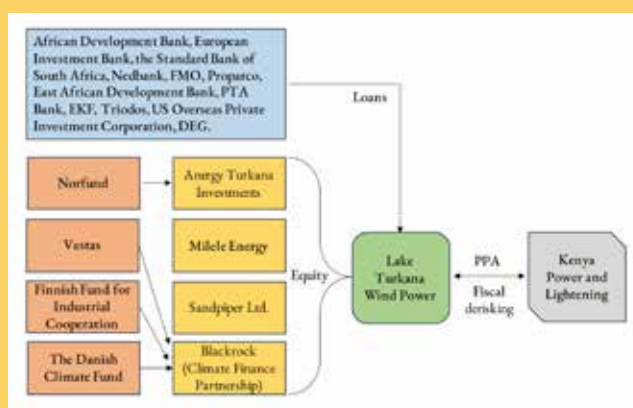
African Development Bank, European Investment Bank, the Standard Bank of South Africa, Nedbank, FMO, Proparco, East African Development Bank, PTA Bank, EKF, Triodos, US Overseas Private Investment Corporation, DEG.

Loans

Norfund

Anergy Turkana Investments

Vestas

Milele Energy

Finnish Fund for Industrial Cooperation

Sandpiper Ltd.

The Danish Climate Fund

Blackrock (Climate Finance Partnership)

Equity

Lake Turkana Wind Power

PPA

Fiscal derisking

Kenya Power and Lightening